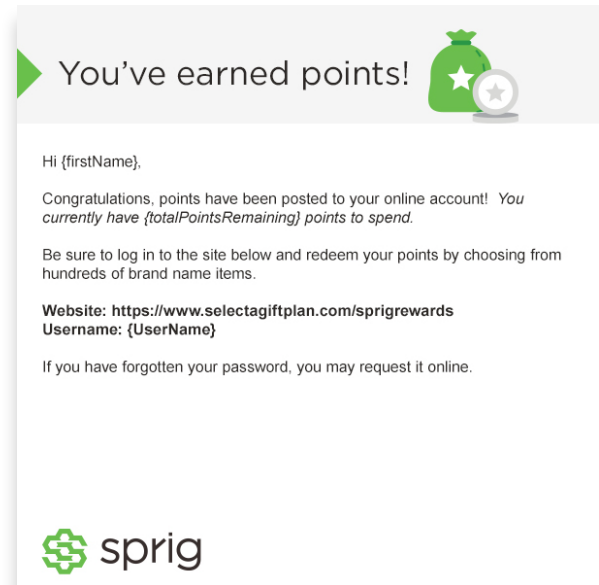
You've earned points!

Hi {firstName},

Congratulations, points have been posted to your online account! *You currently have {totalPointsRemaining} points to spend.*

Be sure to log in to the site below and redeem your points by choosing from hundreds of brand name items.

**Website: https://www.selectagiftplan.com/sprigrewards**
**Username: {UserName}**

If you have forgotten your password, you may request it online.

sprig